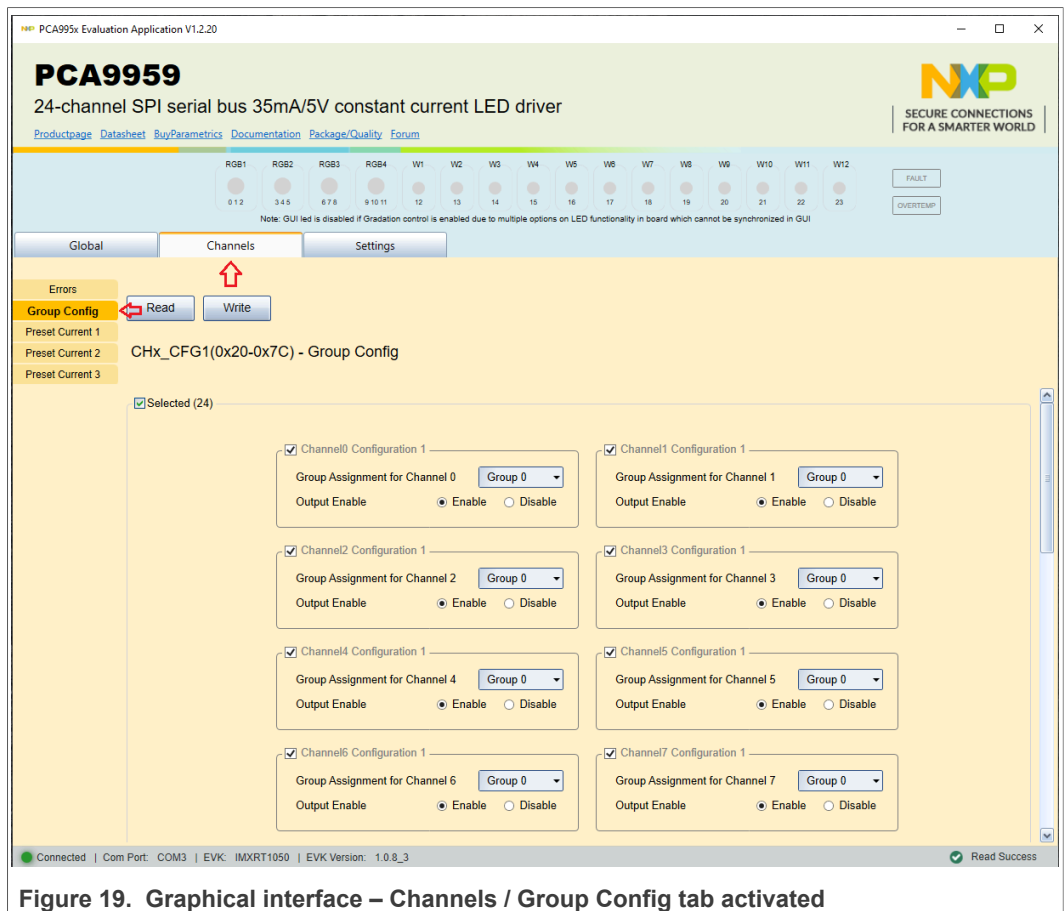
PCA995x Evaluation Application V1.2.20

PCA9959

24-channel SPI serial bus 35mA/5V constant current LED driver

Productpage Datasheet BuyParametrics Documentation Package/Quality Forum

NXP SECURE CONNECTIONS FOR A SMARTER WORLD

RGB1 RGB2 RGB3 RGB4 W1 W2 W3 W4 W5 W6 W7 W8 W9 W10 W11 W12

0 1 2 3 4 5 6 7 8 9 10 11 12 13 14 15 16 17 18 19 20 21 22 23

FAULT

OVERTEMP

Note: GUI led is disabled if Gradation control is enabled due to multiple options on LED functionality in board which cannot be synchronized in GUI

Global Channels Settings

Errors
Group Config
Preset Current 1
Preset Current 2
Preset Current 3

Read Write

CHx_CFG1(0x20-0x7C) - Group Config

Selected (24)

Channel0 Configuration 1
Group Assignment for Channel 0 Group 0
Output Enable Enable Disable

Channel1 Configuration 1
Group Assignment for Channel 1 Group 0
Output Enable Enable Disable

Channel2 Configuration 1
Group Assignment for Channel 2 Group 0
Output Enable Enable Disable

Channel3 Configuration 1
Group Assignment for Channel 3 Group 0
Output Enable Enable Disable

Channel4 Configuration 1
Group Assignment for Channel 4 Group 0
Output Enable Enable Disable

Channel5 Configuration 1
Group Assignment for Channel 5 Group 0
Output Enable Enable Disable

Channel6 Configuration 1
Group Assignment for Channel 6 Group 0
Output Enable Enable Disable

Channel7 Configuration 1
Group Assignment for Channel 7 Group 0
Output Enable Enable Disable

Connected | Com Port: COM3 | EVK: IMXRT1050 | EVK Version: 1.0.8_3

Read Success

Figure 19. Graphical interface – Channels / Group Config tab activated